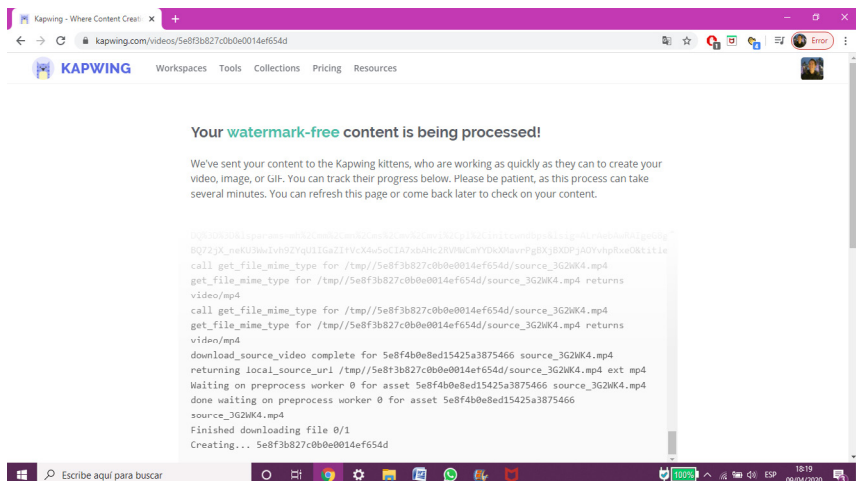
Kapwing - Where Content Creat ×
+
kapwing.com/videos/5e8f3b827c0b0e0014ef654d
Error

KAPWING Workspaces Tools Collections Pricing Resources

Your watermark-free content is being processed!

We've sent your content to the Kapwing kittens, who are working as quickly as they can to create your video, image, or GIF. You can track their progress below. Please be patient, as this process can take several minutes. You can refresh this page or come back later to check on your content.

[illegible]
BQ72jA_neKU3WwIvH0ZYqU1IGaZIYVcX4u5oCIA7xbAHc2RVMWCmYYOkXMavrPg8Xj8XDPjAOYvhpRxeOWtitie
call get_file_mime_type for /tmp//5e8f3b827c0b0e0014ef654d/source_3G2WK4.mp4
get_file_mime_type for /tmp//5e8f3b827c0b0e0014ef654d/source_3G2WK4.mp4 returns video/mp4
call get_file_mime_type for /tmp//5e8f3b827c0b0e0014ef654d/source_3G2WK4.mp4
get_file_mime_type for /tmp//5e8f3b827c0b0e0014ef654d/source_3G2WK4.mp4 returns video/mp4
download_source_video complete for 5e8f4b0e8ed15425a3875466 source_3G2WK4.mp4
returning local_source_uri /tmp//5e8f3b827c0b0e0014ef654d/source_3G2WK4.mp4 ext mp4
Waiting on preprocess worker 0 for asset 5e8f4b0e8ed15425a3875466 source_3G2WK4.mp4
done waiting on preprocess worker 0 for asset 5e8f4b0e8ed15425a3875466 source_3G2WK4.mp4
Finished downloading file 0/1
Creating... 5e8f3b827c0b0e0014ef654d

Escribe aquí para buscar
100%
ESP
18:19
09/04/2020